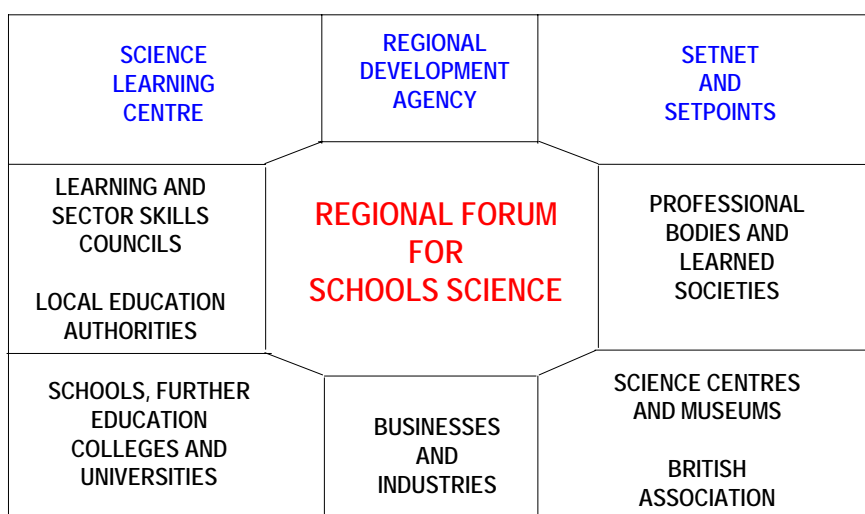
SCIENCE LEARNING CENTRE

REGIONAL DEVELOPMENT AGENCY

SETNET AND SETPOINTS

LEARNING AND SECTOR SKILLS COUNCILS

LOCAL EDUCATION AUTHORITIES

REGIONAL FORUM FOR SCHOOLS SCIENCE

PROFESSIONAL BODIES AND LEARNED SOCIETIES

SCHOOLS, FURTHER EDUCATION COLLEGES AND UNIVERSITIES

BUSINESSES AND INDUSTRIES

SCIENCE CENTRES AND MUSEUMS

BRITISH ASSOCIATION